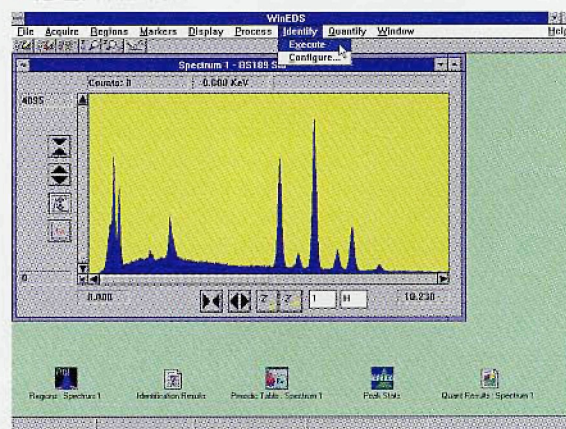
WinEDS

File Acquire Regions Markers Display Process Identify Quantify Window Help

Execute
Configure...

Spectrum 1 - GS189 S

Counts: 0 0.000 KeV

4095

0

0.000

1 H

10.230

Regions : Spectrum 1

Identification Results

Periodic Table : Spectrum 1

Peak Stats

Quant Results : Spectrum 1